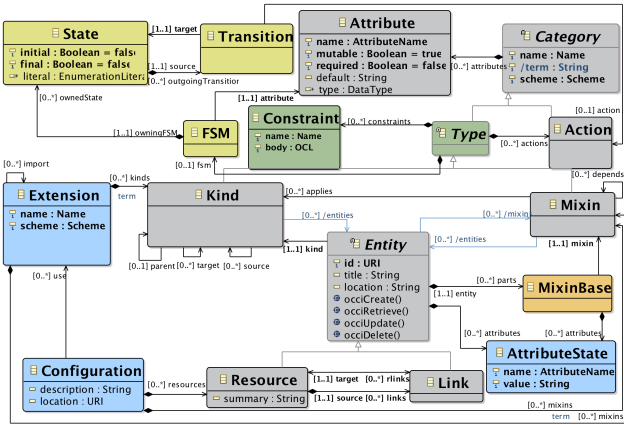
State
initial : Boolean = false
final : Boolean = false
literal : EnumerationLiteral
[1..1] target
Transition
[1..1] source
[0..*] outgoingTransition
Attribute
name : AttributeName
mutable : Boolean = true
required : Boolean = false
default : String
type : DataType
[0..*] attributes
Category
name : Name
/term : String
scheme : Scheme
[0..*] ownedState
[1..1] attribute
[1..1] owningFSM
FSM
Constraint
name : Name
body : OCL
[0..*] constraints
Type
[0..1] action
[0..*] actions
Action
[0..1] fsm
[0..*] import
Extension
name : Name
scheme : Scheme
[0..*] kinds
term
Kind
[0..*] applies
[0..*] depends
Mixin
[0..*] /entities
[0..*] /mixins
[0..*] /entities
[1..1] kind
Entity
id : URI
title : String
location : String
occiCreate()
occiRetrieve()
occiUpdate()
occiDelete()
[0..1] parent
[0..*] target
[0..*] source
[1..1] mixin
[0..*] parts
MixinBase
[1..1] entity
[0..*] use
[0..*] attributes
[0..*] attributes
AttributeState
name : AttributeName
value : String
Configuration
description : String
location : URI
[0..*] resources
Resource
summary : String
[1..1] target
[0..*] rlinks
Link
[1..1] source
[0..*] links
[0..*] mixins
term
[0..*] mixins